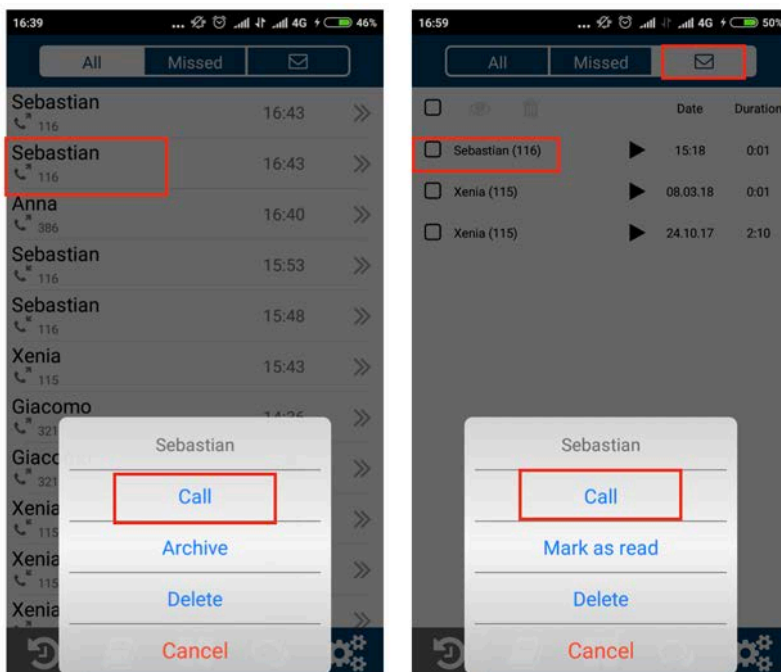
16:39 46%

All Missed

Sebastian 116 16:43
Sebastian 116 16:43
Anna 386 16:40
Sebastian 116 15:53
Sebastian 116 15:48
Xenia 115 15:43
Giacomo 321 14:36
Giacomo 321
Xenia 115
Xenia 115
Xenia

Sebastian
Call
Archive
Delete
Cancel

16:59 50%

All Missed

Date Duration
Sebastian (116) 15:18 0:01
Xenia (115) 08.03.18 0:01
Xenia (115) 24.10.17 2:10

Sebastian
Call
Mark as read
Delete
Cancel